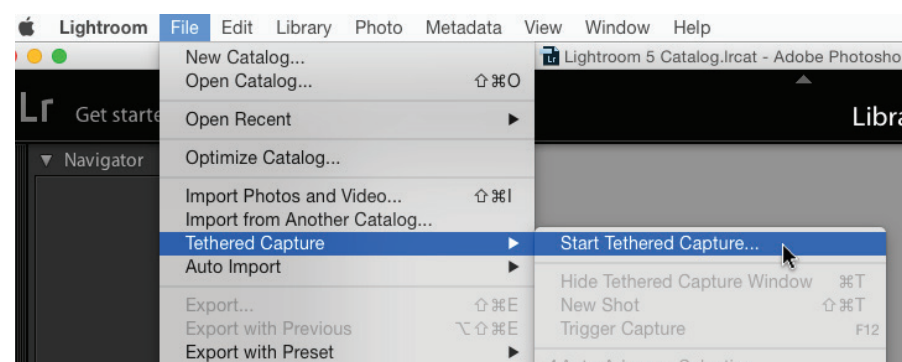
Lightroom File Edit Library Photo Metadata View Window Help

Lightroom 5 Catalog.lrcat - Adobe Photosho

Lr Get starte

Libra

▼ Navigator

New Catalog...
Open Catalog... ⇧⌘O
Open Recent ▶
Optimize Catalog...
Import Photos and Video... ⇧⌘I
Import from Another Catalog...
Tethered Capture ▶
Auto Import ▶
Export... ⇧⌘E
Export with Previous ⌥⇧⌘E
Export with Preset ▶

Start Tethered Capture...
Hide Tethered Capture Window ⌘T
New Shot ⇧⌘T
Trigger Capture F12